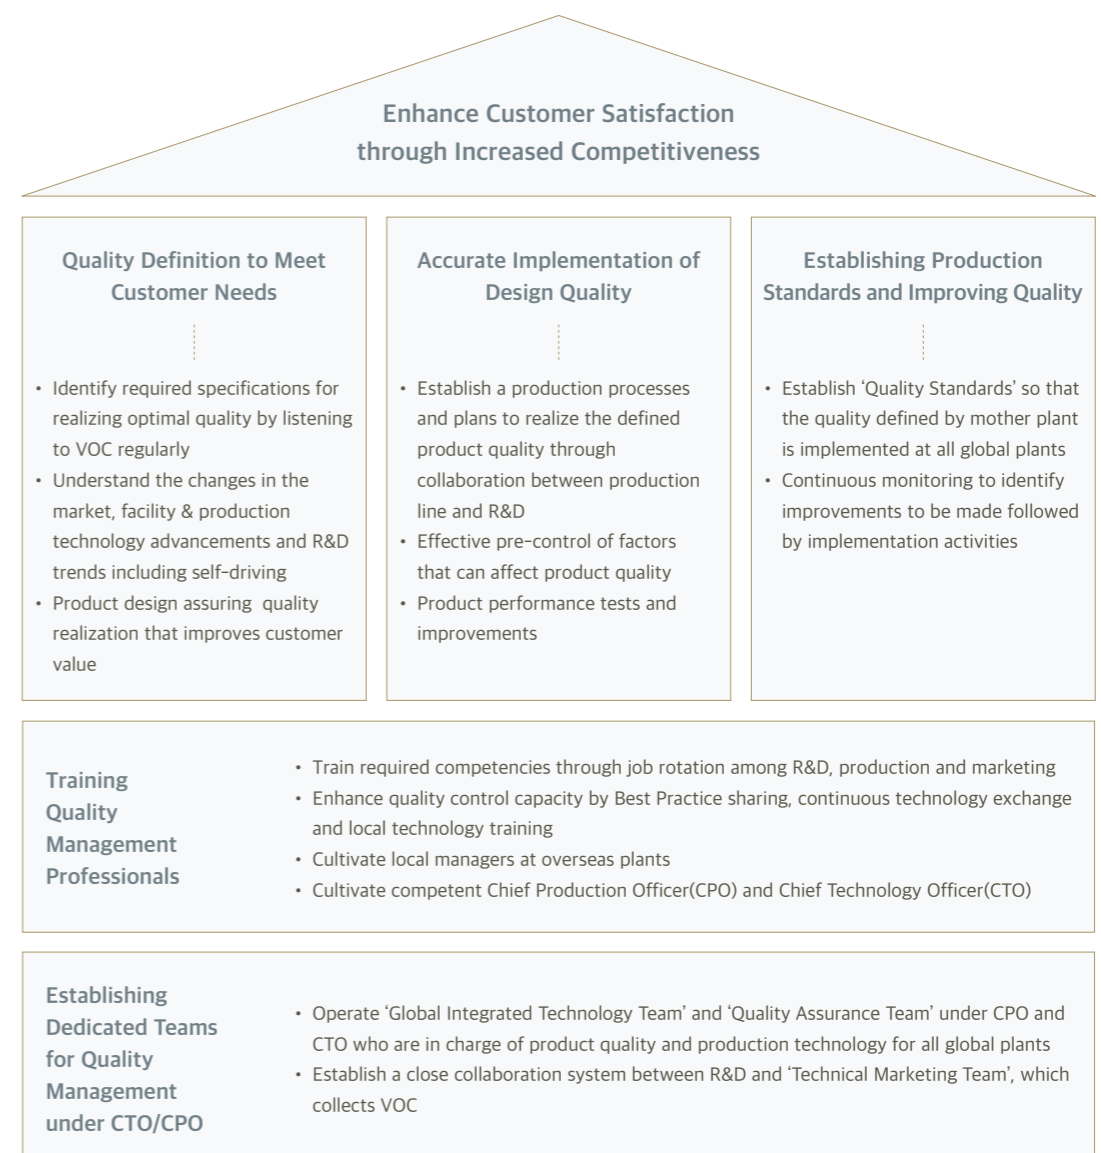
Enhance Customer Satisfaction through Increased Competitiveness

Quality Definition to Meet Customer Needs

• Identify required specifications for realizing optimal quality by listening to VOC regularly
• Understand the changes in the market, facility & production technology advancements and R&D trends including self-driving
• Product design assuring quality realization that improves customer value

Accurate Implementation of Design Quality

• Establish a production processes and plans to realize the defined product quality through collaboration between production line and R&D
• Effective pre-control of factors that can affect product quality
• Product performance tests and improvements

Establishing Production Standards and Improving Quality

• Establish 'Quality Standards' so that the quality defined by mother plant is implemented at all global plants
• Continuous monitoring to identify improvements to be made followed by implementation activities

Training Quality Management Professionals

• Train required competencies through job rotation among R&D, production and marketing
• Enhance quality control capacity by Best Practice sharing, continuous technology exchange and local technology training
• Cultivate local managers at overseas plants
• Cultivate competent Chief Production Officer(CPO) and Chief Technology Officer(CTO)

Establishing Dedicated Teams for Quality Management under CTO/CPO

• Operate 'Global Integrated Technology Team' and 'Quality Assurance Team' under CPO and CTO who are in charge of product quality and production technology for all global plants
• Establish a close collaboration system between R&D and 'Technical Marketing Team', which collects VOC